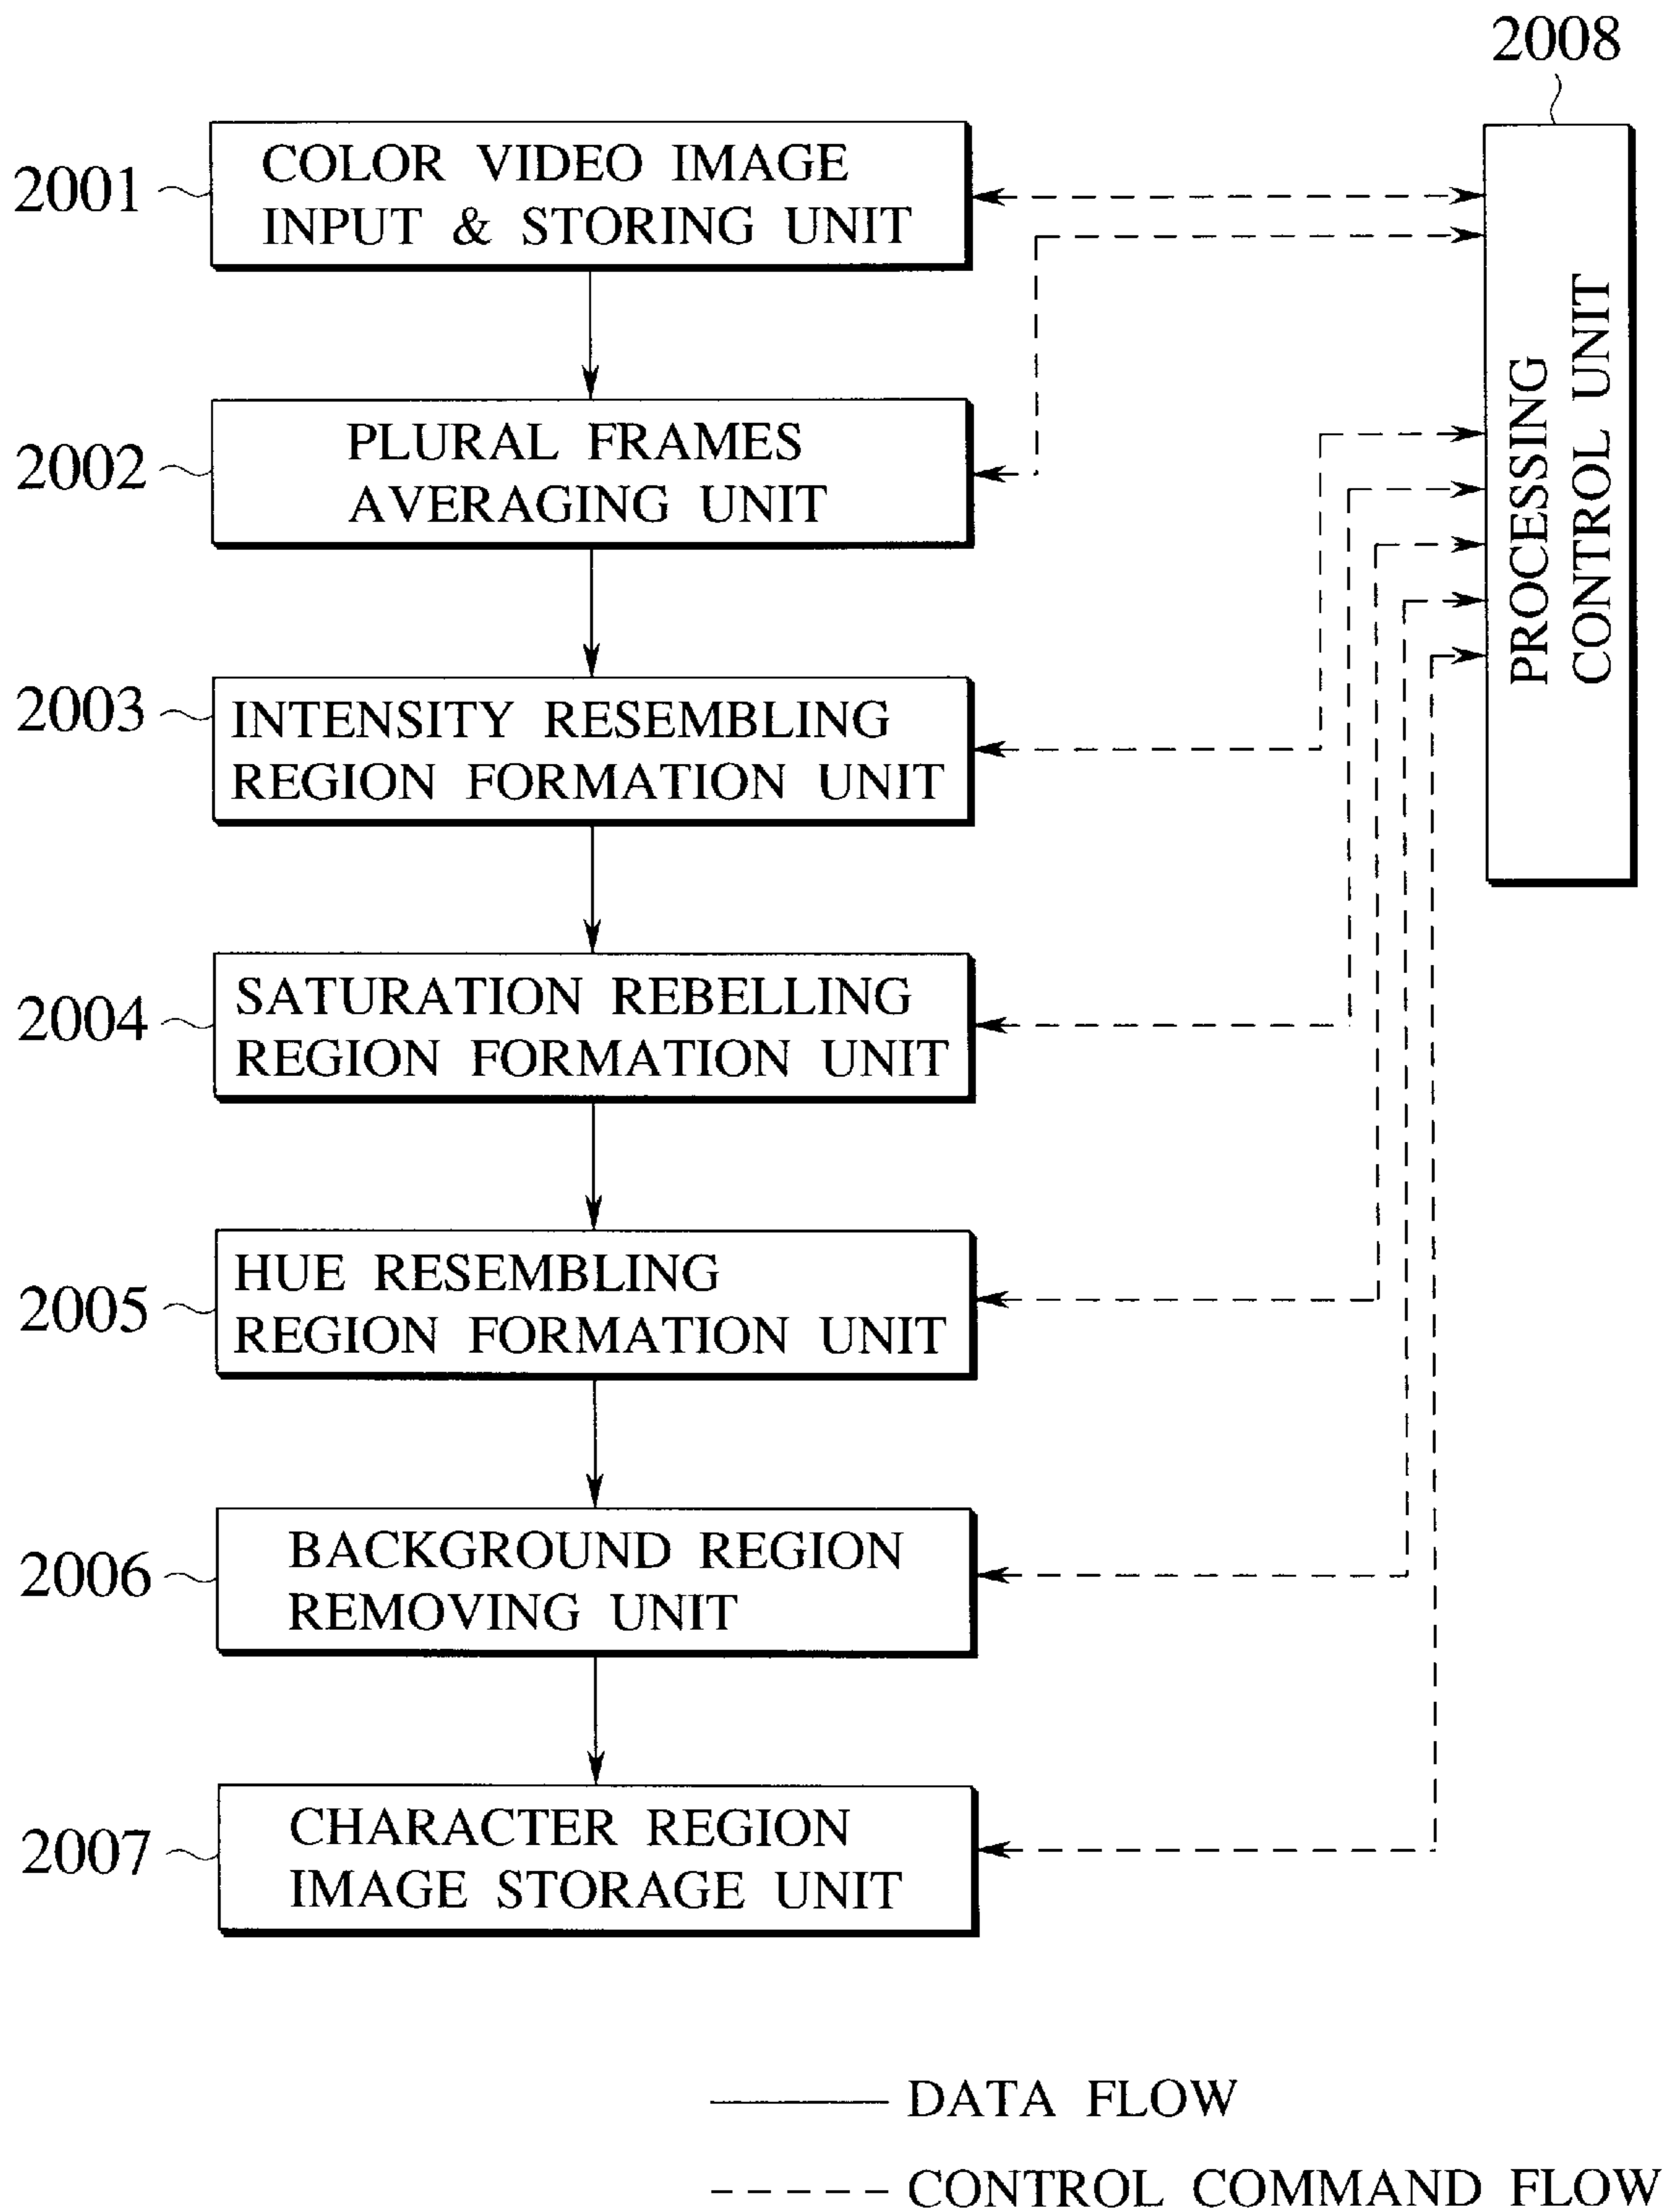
2008

2001 COLOR VIDEO IMAGE INPUT & STORING UNIT

PROCESSING CONTROL UNIT

2002 PLURAL FRAMES AVERAGING UNIT

2003 INTENSITY RESEMBLING REGION FORMATION UNIT

2004 SATURATION REBELLING REGION FORMATION UNIT

2005 HUE RESEMBLING REGION FORMATION UNIT

2006 BACKGROUND REGION REMOVING UNIT

2007 CHARACTER REGION IMAGE STORAGE UNIT

DATA FLOW

CONTROL COMMAND FLOW